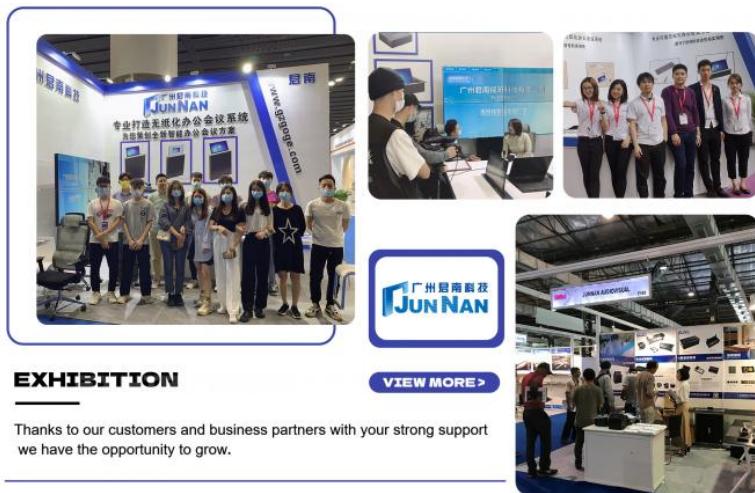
广州君南科技
JUNNAN
专业打造无纸化办公会议系统
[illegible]
君南
www.gzgoge.com
广州君南科技有限公司
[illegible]
广州君南科技
JUNNAN
JUNNAN AUDIOVISUAL

EXHIBITION

VIEW MORE >

Thanks to our customers and business partners with your strong support we have the opportunity to grow.